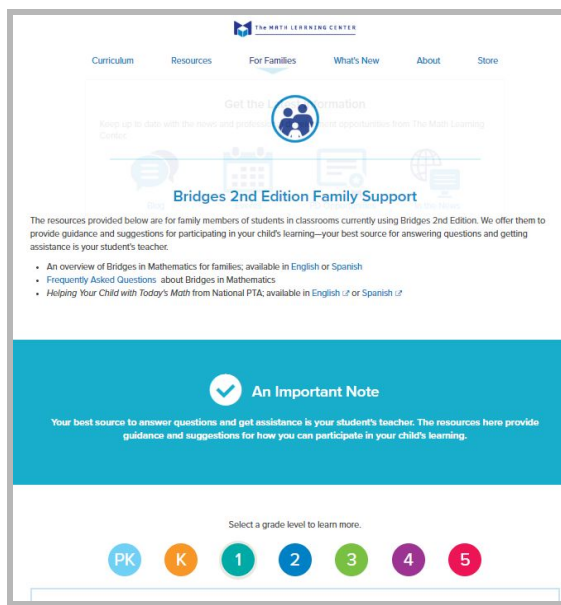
The MATH LEARNING CENTER

Curriculum Resources For Families What's New About Store

Get the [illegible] Information

Keep up to date with the news and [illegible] opportunities from The Math Learning Center.

Bridges 2nd Edition Family Support

The resources provided below are for family members of students in classrooms currently using Bridges 2nd Edition. We offer them to provide guidance and suggestions for participating in your child's learning—your best source for answering questions and getting assistance is your student's teacher.

- An overview of Bridges in Mathematics for families; available in English or Spanish
- Frequently Asked Questions about Bridges in Mathematics
- *Helping Your Child with Today's Math* from National PTA; available in English or Spanish

An Important Note

Your best source to answer questions and get assistance is your student's teacher. The resources here provide guidance and suggestions for how you can participate in your child's learning.

Select a grade level to learn more.

PK K 1 2 3 4 5